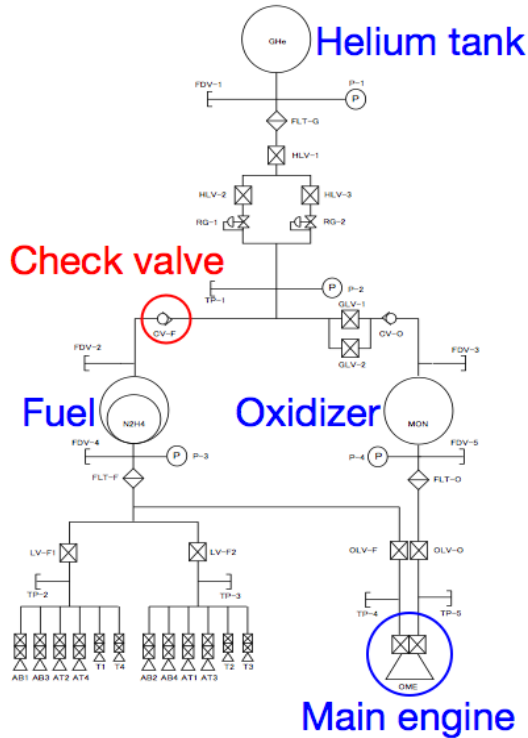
GHe
Helium tank
FDV-1
P-1
P
FLT-G
HLV-1
HLV-2
HLV-3
RG-1
RG-2
Check valve
TP-1
P
P-2
CV-F
GLV-1
CV-O
FDV-2
GLV-2
FDV-3
Fuel
N2H4
Oxidizer
MON
FDV-4
P
P-3
P-4
P
FDV-5
FLT-F
FLT-O
LV-F1
LV-F2
OLV-F
OLV-O
TP-2
TP-3
TP-4
TP-5
AB1
AB3
AT2
AT4
T1
T4
AB2
AB4
AT1
AT3
T2
T3
OME
Main engine